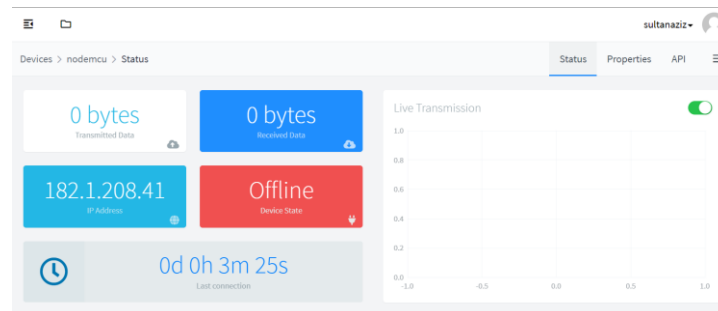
sultanaziz

Devices > nodemcu > Status

Status Properties API

0 bytes
Transmitted Data

0 bytes
Received Data

182.1.208.41
IP Address

Offline
Device State

0d 0h 3m 25s
Last connection

Live Transmission

1.0
0.8
0.6
0.4
0.2
0.0
−1.0 −0.5 0.0 0.5 1.0